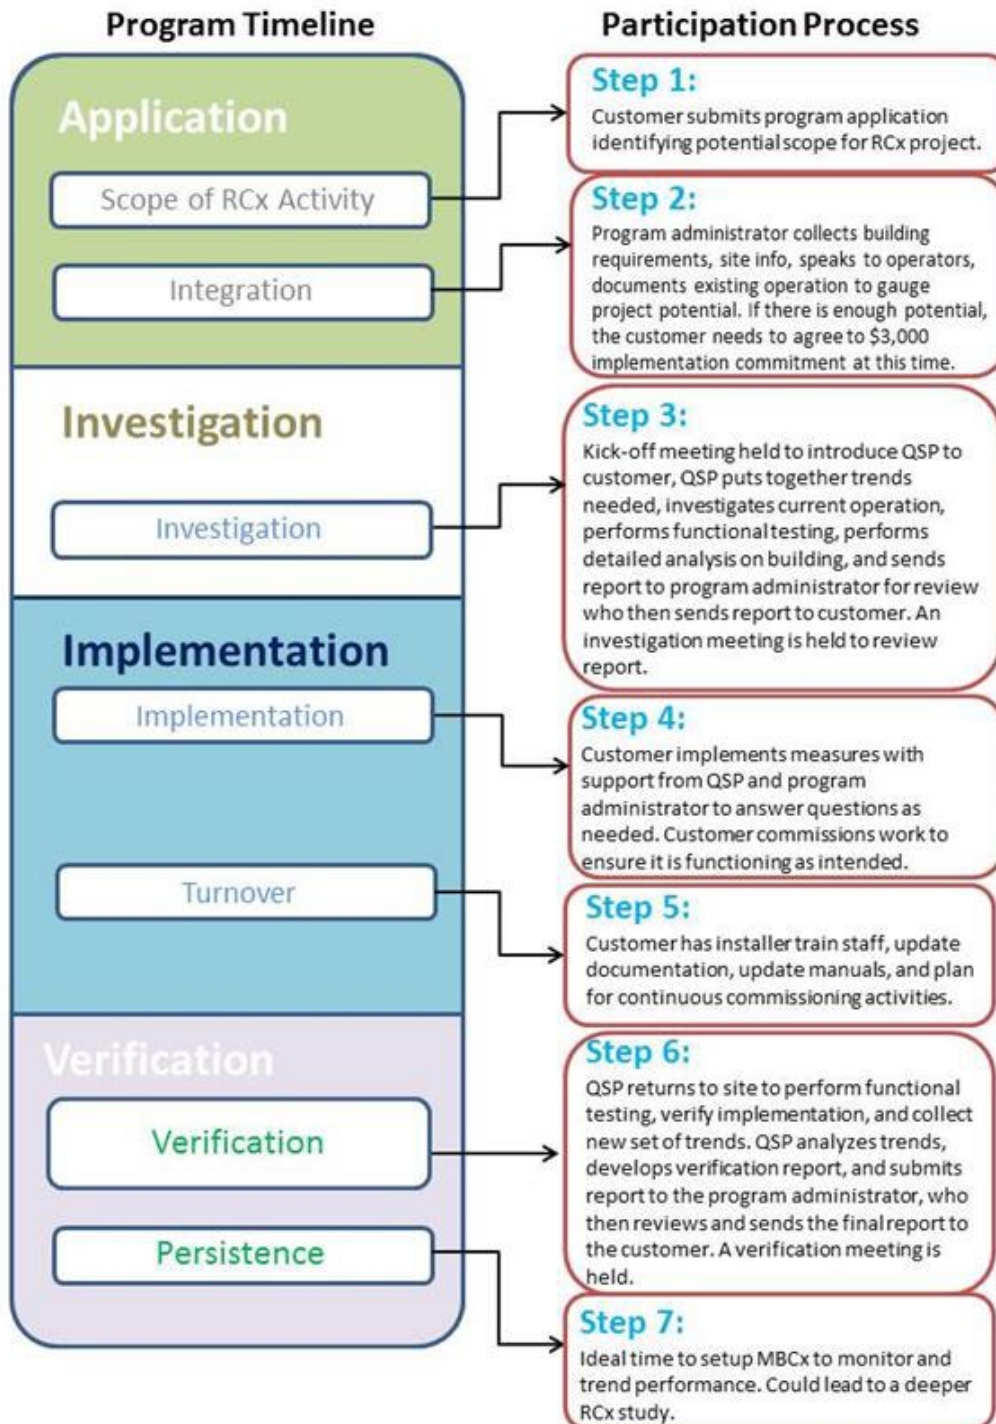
Program Timeline

Application

Scope of RCx Activity

Integration

Investigation

Investigation

Implementation

Implementation

Turnover

Verification

Verification

Persistence

Participation Process

Step 1:
Customer submits program application identifying potential scope for RCx project.

Step 2:
Program administrator collects building requirements, site info, speaks to operators, documents existing operation to gauge project potential. If there is enough potential, the customer needs to agree to $3,000 implementation commitment at this time.

Step 3:
Kick-off meeting held to introduce QSP to customer, QSP puts together trends needed, investigates current operation, performs functional testing, performs detailed analysis on building, and sends report to program administrator for review who then sends report to customer. An investigation meeting is held to review report.

Step 4:
Customer implements measures with support from QSP and program administrator to answer questions as needed. Customer commissions work to ensure it is functioning as intended.

Step 5:
Customer has installer train staff, update documentation, update manuals, and plan for continuous commissioning activities.

Step 6:
QSP returns to site to perform functional testing, verify implementation, and collect new set of trends. QSP analyzes trends, develops verification report, and submits report to the program administrator, who then reviews and sends the final report to the customer. A verification meeting is held.

Step 7:
Ideal time to setup MBCx to monitor and trend performance. Could lead to a deeper RCx study.